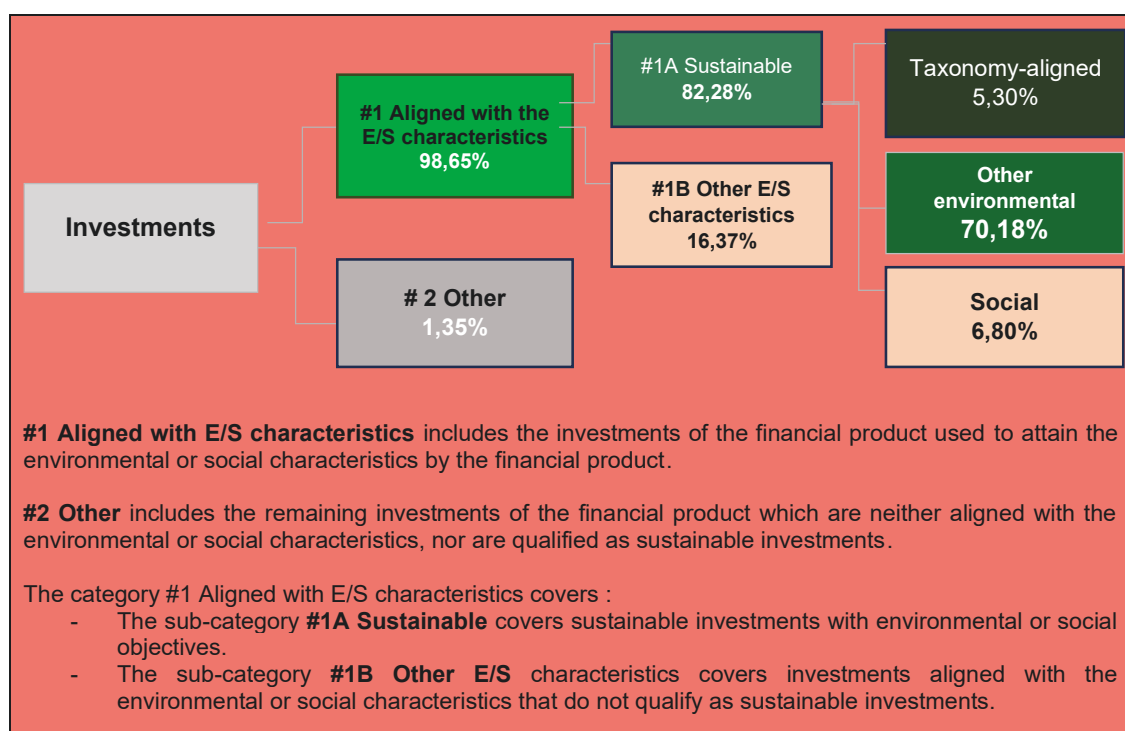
Investments

#1 Aligned with the E/S characteristics
98,65%

# 2 Other
1,35%

#1A Sustainable
82,28%

#1B Other E/S characteristics
16,37%

Taxonomy-aligned
5,30%

Other environmental
70,18%

Social
6,80%

**#1 Aligned with E/S characteristics** includes the investments of the financial product used to attain the environmental or social characteristics by the financial product.

**#2 Other** includes the remaining investments of the financial product which are neither aligned with the environmental or social characteristics, nor are qualified as sustainable investments.

The category #1 Aligned with E/S characteristics covers :
- The sub-category **#1A Sustainable** covers sustainable investments with environmental or social objectives.
- The sub-category **#1B Other E/S** characteristics covers investments aligned with the environmental or social characteristics that do not qualify as sustainable investments.